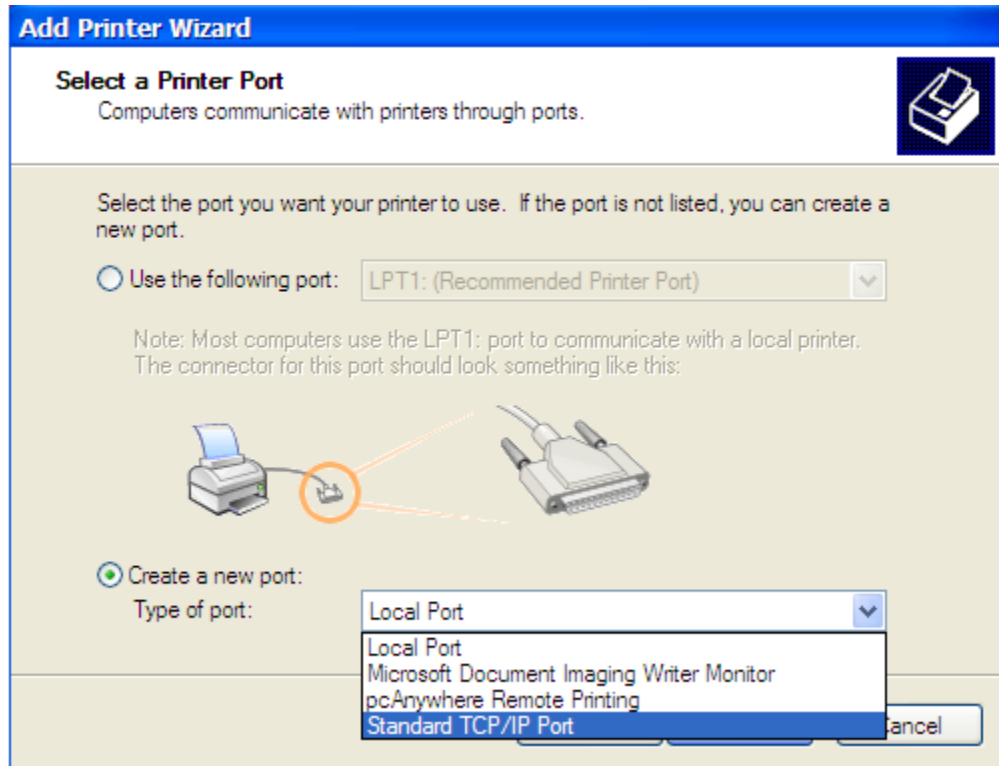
Add Printer Wizard

Select a Printer Port
Computers communicate with printers through ports.

Select the port you want your printer to use. If the port is not listed, you can create a new port.

Use the following port: LPT1: (Recommended Printer Port)

Note: Most computers use the LPT1: port to communicate with a local printer. The connector for this port should look something like this:

Create a new port:
Type of port: Local Port

Local Port
Microsoft Document Imaging Writer Monitor
pcAnywhere Remote Printing
Standard TCP/IP Port

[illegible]ancel